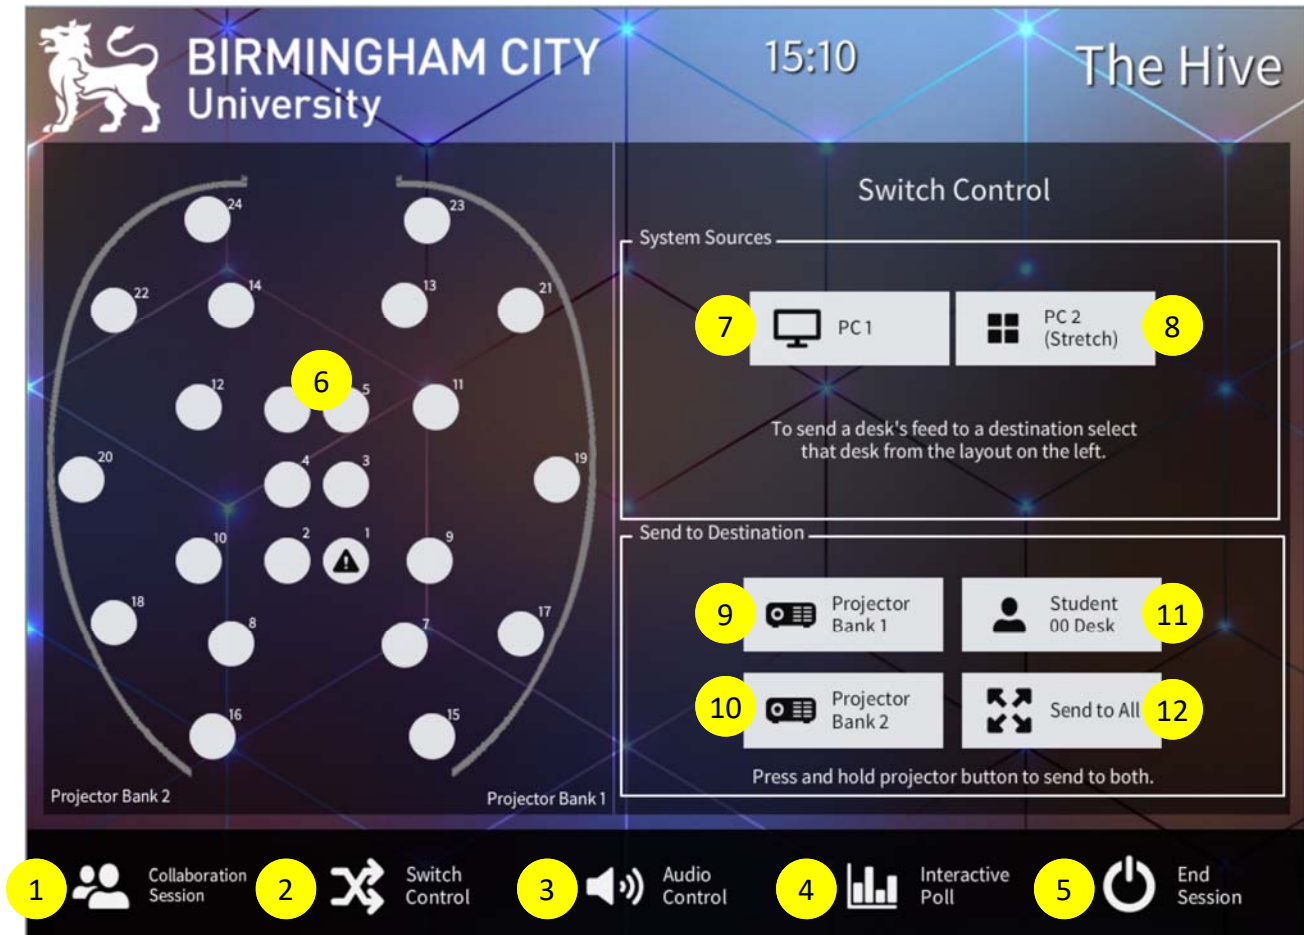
BIRMINGHAM CITY University

15:10

The Hive

24
23
22
14
13
21
12
6
5
11
20
4
3
19
10
2
1
9
18
8
7
17
16
15

Projector Bank 2
Projector Bank 1

Switch Control

System Sources

7
PC 1
PC 2 (Stretch)
8

To send a desk's feed to a destination select that desk from the layout on the left.

Send to Destination

9
Projector Bank 1
Student 00 Desk
11
10
Projector Bank 2
Send to All
12

Press and hold projector button to send to both.

1
Collaboration Session
2
Switch Control
3
Audio Control
4
Interactive Poll
5
End Session